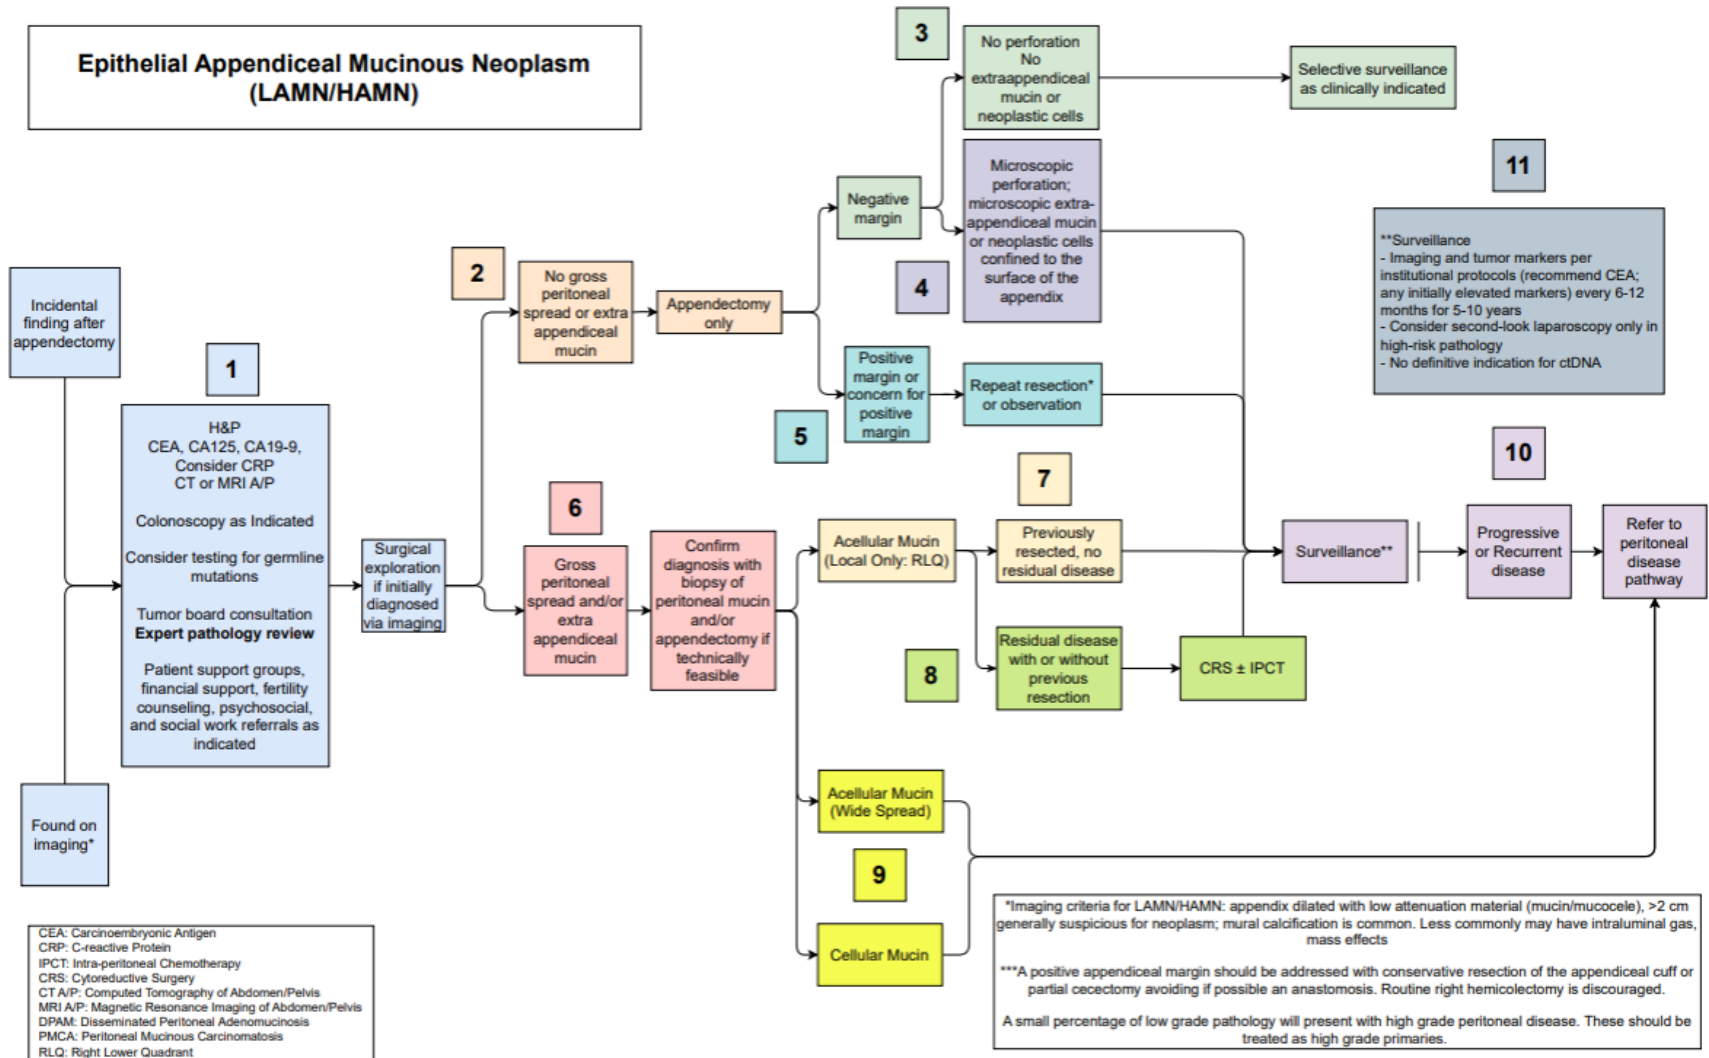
Epithelial Appendiceal Mucinous Neoplasm (LAMN/HAMN)

Incidental finding after appendectomy

Found on imaging*

1

H&P
CEA, CA125, CA19-9, Consider CRP
CT or MRI A/P

Colonoscopy as Indicated

Consider testing for germline mutations

Tumor board consultation
**Expert pathology review**

Patient support groups, financial support, fertility counseling, psychosocial, and social work referrals as indicated

Surgical exploration if initially diagnosed via imaging

2

No gross peritoneal spread or extra appendiceal mucin

Appendectomy only

3

No perforation No extraappendiceal mucin or neoplastic cells

Selective surveillance as clinically indicated

Negative margin

Microscopic perforation; microscopic extra-appendiceal mucin or neoplastic cells confined to the surface of the appendix

4

Positive margin or concern for positive margin

5

Repeat resection* or observation

11

**Surveillance
- Imaging and tumor markers per institutional protocols (recommend CEA; any initially elevated markers) every 6-12 months for 5-10 years
- Consider second-look laparoscopy only in high-risk pathology
- No definitive indication for ctDNA

10

6

Gross peritoneal spread and/or extra appendiceal mucin

Confirm diagnosis with biopsy of peritoneal mucin and/or appendectomy if technically feasible

Acellular Mucin (Local Only: RLQ)

7

Previously resected, no residual disease

Surveillance**

Progressive or Recurrent disease

Refer to peritoneal disease pathway

8

Residual disease with or without previous resection

CRS ± IPCT

Acellular Mucin (Wide Spread)

9

Cellular Mucin

CEA: Carcinoembryonic Antigen
CRP: C-reactive Protein
IPCT: Intra-peritoneal Chemotherapy
CRS: Cytoreductive Surgery
CT A/P: Computed Tomography of Abdomen/Pelvis
MRI A/P: Magnetic Resonance Imaging of Abdomen/Pelvis
DPAM: Disseminated Peritoneal Adenomucinosis
PMCA: Peritoneal Mucinous Carcinomatosis
RLQ: Right Lower Quadrant

*Imaging criteria for LAMN/HAMN: appendix dilated with low attenuation material (mucin/mucocele), >2 cm generally suspicious for neoplasm; mural calcification is common. Less commonly may have intraluminal gas, mass effects

***A positive appendiceal margin should be addressed with conservative resection of the appendiceal cuff or partial cecectomy avoiding if possible an anastomosis. Routine right hemicolectomy is discouraged.

A small percentage of low grade pathology will present with high grade peritoneal disease. These should be treated as high grade primaries.